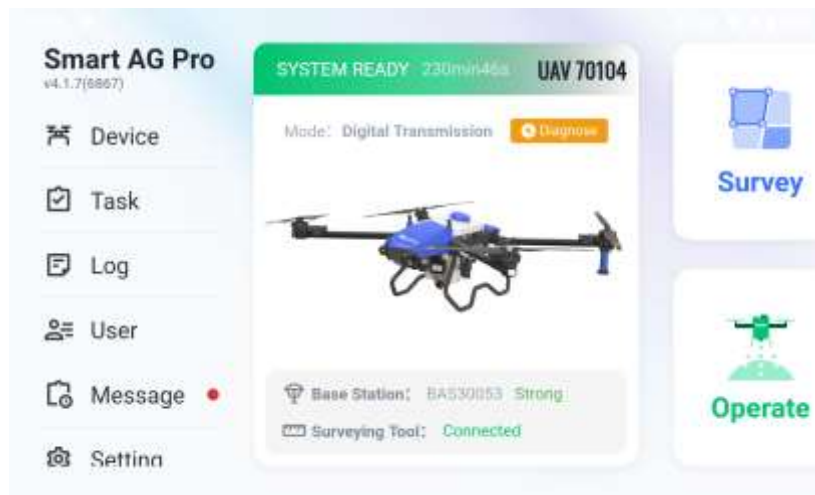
Smart AG Pro
v4.1.7(6867)

Device

Task

Log

User

Message

Setting

SYSTEM READY 230min46s UAV 70104

Mode: Digital Transmission Diagnose

Base Station: BAS30053 Strong

Surveying Tool: Connected

Survey

Operate